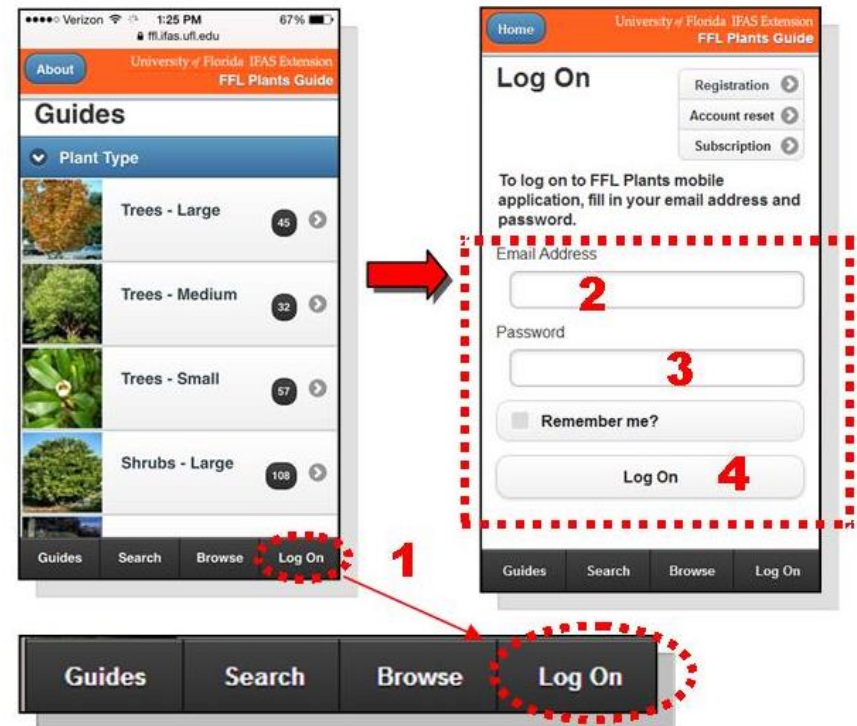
●●●●○ Verizon 1:25 PM 67%
ffl.ifas.ufl.edu

About

University of Florida IFAS Extension
FFL Plants Guide

Guides

Plant Type

Trees - Large 45

Trees - Medium 32

Trees - Small 57

Shrubs - Large 108

Guides Search Browse Log On

1

Home

University of Florida IFAS Extension
FFL Plants Guide

Log On

Registration

Account reset

Subscription

To log on to FFL Plants mobile application, fill in your email address and password.

Email Address

2

Password

3

Remember me?

Log On

4

Guides Search Browse Log On

Guides Search Browse Log On